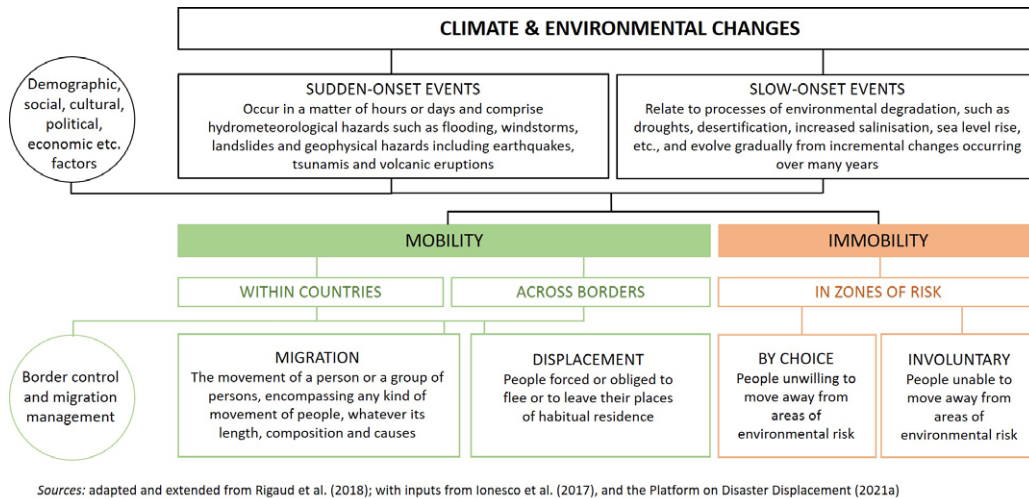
CLIMATE & ENVIRONMENTAL CHANGES

Demographic, social, cultural, political, economic etc. factors

SUDDEN-ONSET EVENTS
Occur in a matter of hours or days and comprise hydrometeorological hazards such as flooding, windstorms, landslides and geophysical hazards including earthquakes, tsunamis and volcanic eruptions

SLOW-ONSET EVENTS
Relate to processes of environmental degradation, such as droughts, desertification, increased salinisation, sea level rise, etc., and evolve gradually from incremental changes occurring over many years

MOBILITY

IMMOBILITY

WITHIN COUNTRIES

ACROSS BORDERS

IN ZONES OF RISK

Border control and migration management

MIGRATION
The movement of a person or a group of persons, encompassing any kind of movement of people, whatever its length, composition and causes

DISPLACEMENT
People forced or obliged to flee or to leave their places of habitual residence

BY CHOICE
People unwilling to move away from areas of environmental risk

INVOLUNTARY
People unable to move away from areas of environmental risk

Sources: adapted and extended from Rigaud et al. (2018); with inputs from Ionesco et al. (2017), and the Platform on Disaster Displacement (2021a)